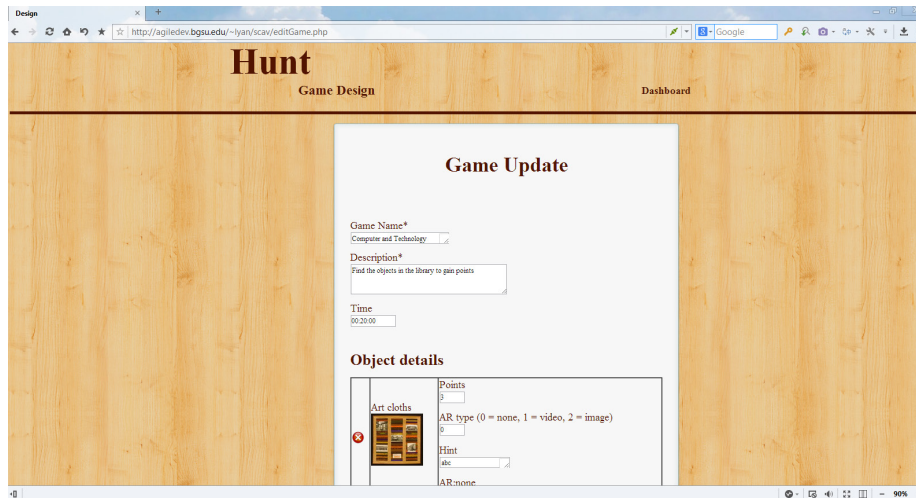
Design ×
http://agiledev.bgsu.edu/~lyan/scav/editGame.php
Google

Hunt
Game Design
Dashboard

Game Update

Game Name*
Computer and Technology
Description*
Find the objects in the library to gain points
Time
00:20:00

Object details

Art cloths
Points
3
AR type (0 = none, 1 = video, 2 = image)
0
Hint
abc
AR:none

90%